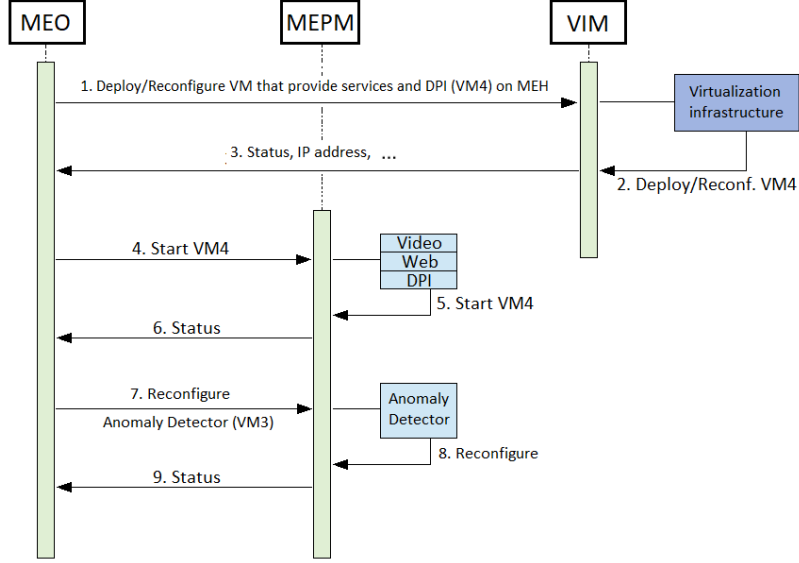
MEO

MEPM

VIM

1. Deploy/Reconfigure VM that provide services and DPI (VM4) on MEH

Virtualization infrastructure

3. Status, IP address, ...

2. Deploy/Reconf. VM4

4. Start VM4

Video

Web

DPI

5. Start VM4

6. Status

7. Reconfigure

Anomaly Detector (VM3)

Anomaly Detector

8. Reconfigure

9. Status